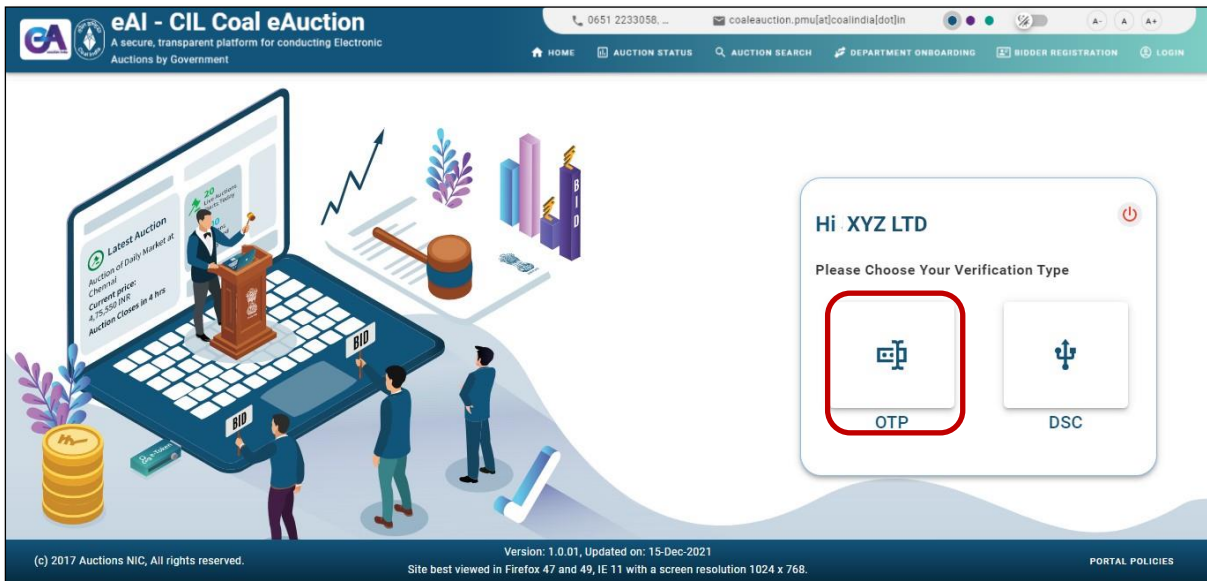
eAI - CIL Coal eAuction
A secure, transparent platform for conducting Electronic Auctions by Government

0651 2233058, ...
coaleauction.pmu[at]coalindia[dot]in
A- A A+

HOME AUCTION STATUS AUCTION SEARCH DEPARTMENT ONBOARDING BIDDER REGISTRATION LOGIN

Latest Auction
Auction of Daily Market at Chennai
Current price: 4,75,350 INR
Auction Closes in 4 hrs

20 Live Auctions
10

BID
BID
BID

Hi XYZ LTD

Please Choose Your Verification Type

OTP

DSC

(c) 2017 Auctions NIC, All rights reserved.

Version: 1.0.01, Updated on: 15-Dec-2021
Site best viewed in Firefox 47 and 49, IE 11 with a screen resolution 1024 x 768.

PORTAL POLICIES